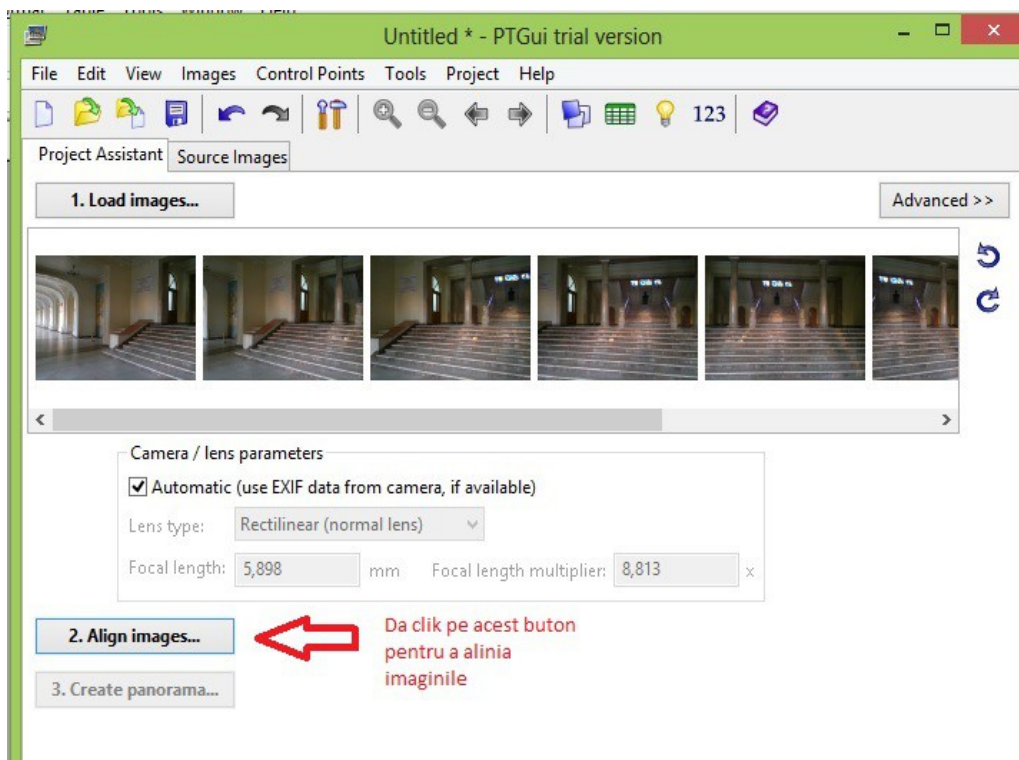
Untitled * - PTGui trial version

File Edit View Images Control Points Tools Project Help

123

Project Assistant | Source Images

1. Load images...

Advanced >>

Camera / lens parameters

Automatic (use EXIF data from camera, if available)

Lens type: Rectilinear (normal lens)

Focal length: 5,898 mm Focal length multiplier: 8,813 x

2. Align images...

Da clik pe acest buton pentru a alinia imaginile

3. Create panorama...